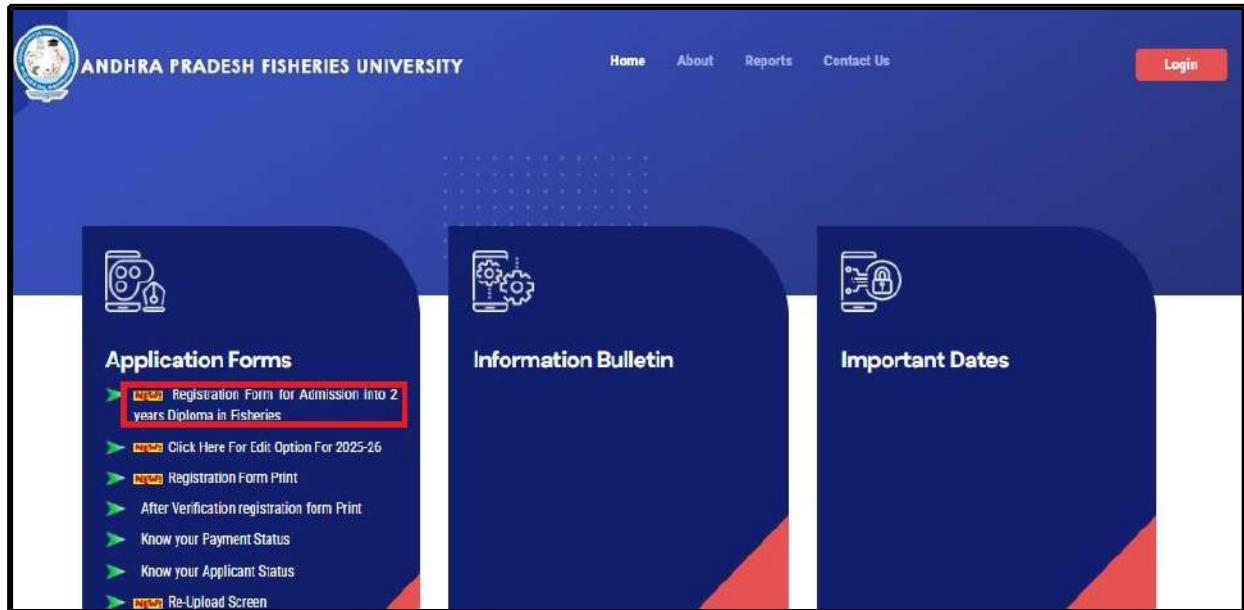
ANDHRA PRADESH FISHERIES UNIVERSITY

Home About Reports Contact Us

Login

Application Forms

NEW Registration Form for Admission into 2 years Diploma in Fisheries

NEW Click Here For Edit Option For 2025-26

NEW Registration Form Print

After Verification registration form Print

Know your Payment Status

Know your Applicant Status

NEW Re-Upload Screen

Information Bulletin

Important Dates